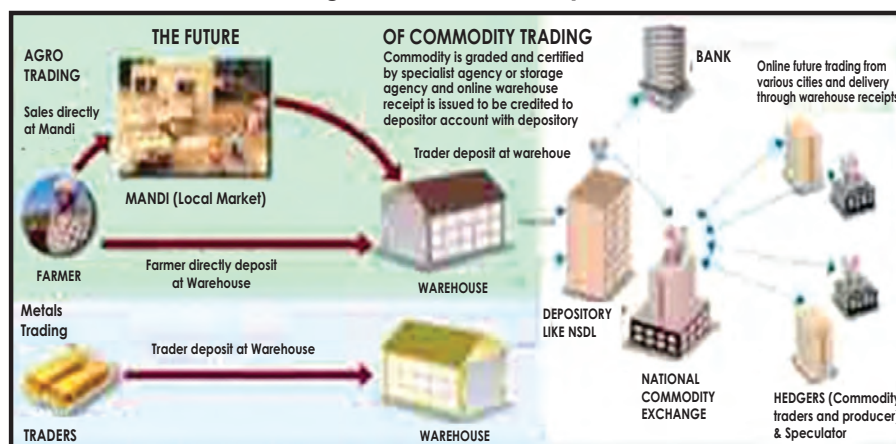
THE FUTURE

OF COMMODITY TRADING

AGRO TRADING

Sales directly at Mandi

MANDI (Local Market)

FARMER

Farmer directly deposit at Warehouse

Commodity is graded and certified by specialist agency or storage agency and online warehouse receipt is issued to be credited to depositor account with depository

Trader deposit at warehoue

WAREHOUSE

BANK

Online future trading from various cities and delivery through warehouse receipts

DEPOSITORY LIKE NSDL

NATIONAL COMMODITY EXCHANGE

HEDGERS (Commodity traders and producer & Speculator

Metals Trading

Trader deposit at Warehouse

TRADERS

WAREHOUSE